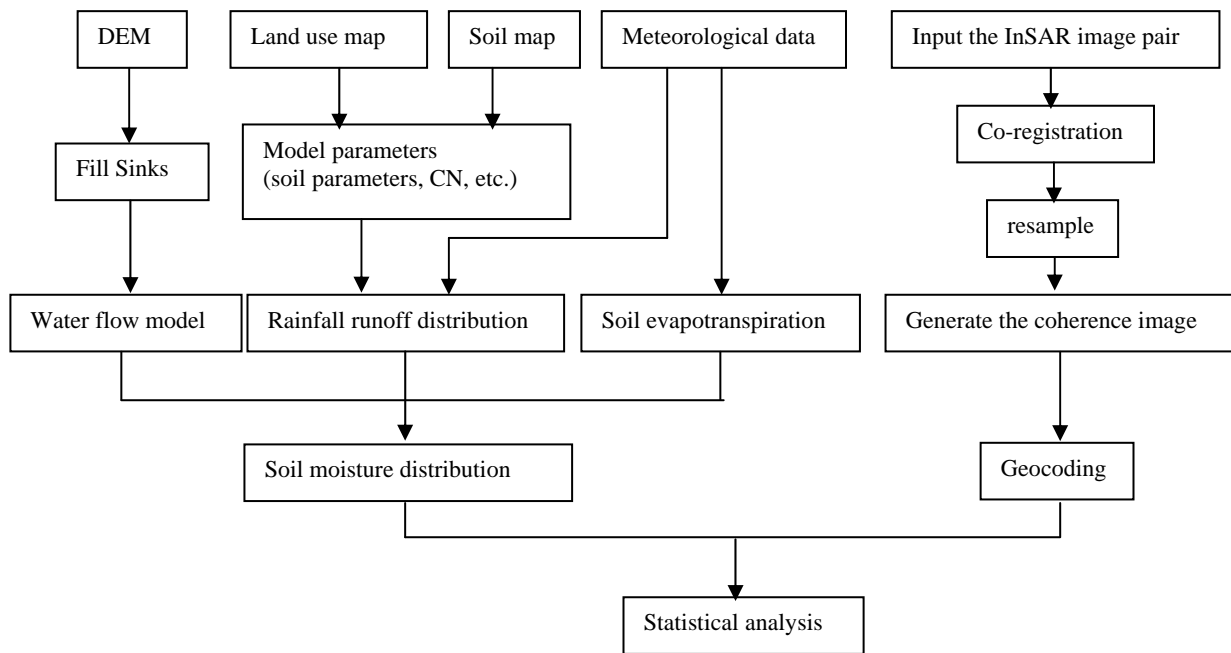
DEM

Land use map

Soil map

Meteorological data

Input the InSAR image pair

Fill Sinks

Model parameters (soil parameters, CN, etc.)

Co-registration

resample

Water flow model

Rainfall runoff distribution

Soil evapotranspiration

Generate the coherence image

Soil moisture distribution

Geocoding

Statistical analysis